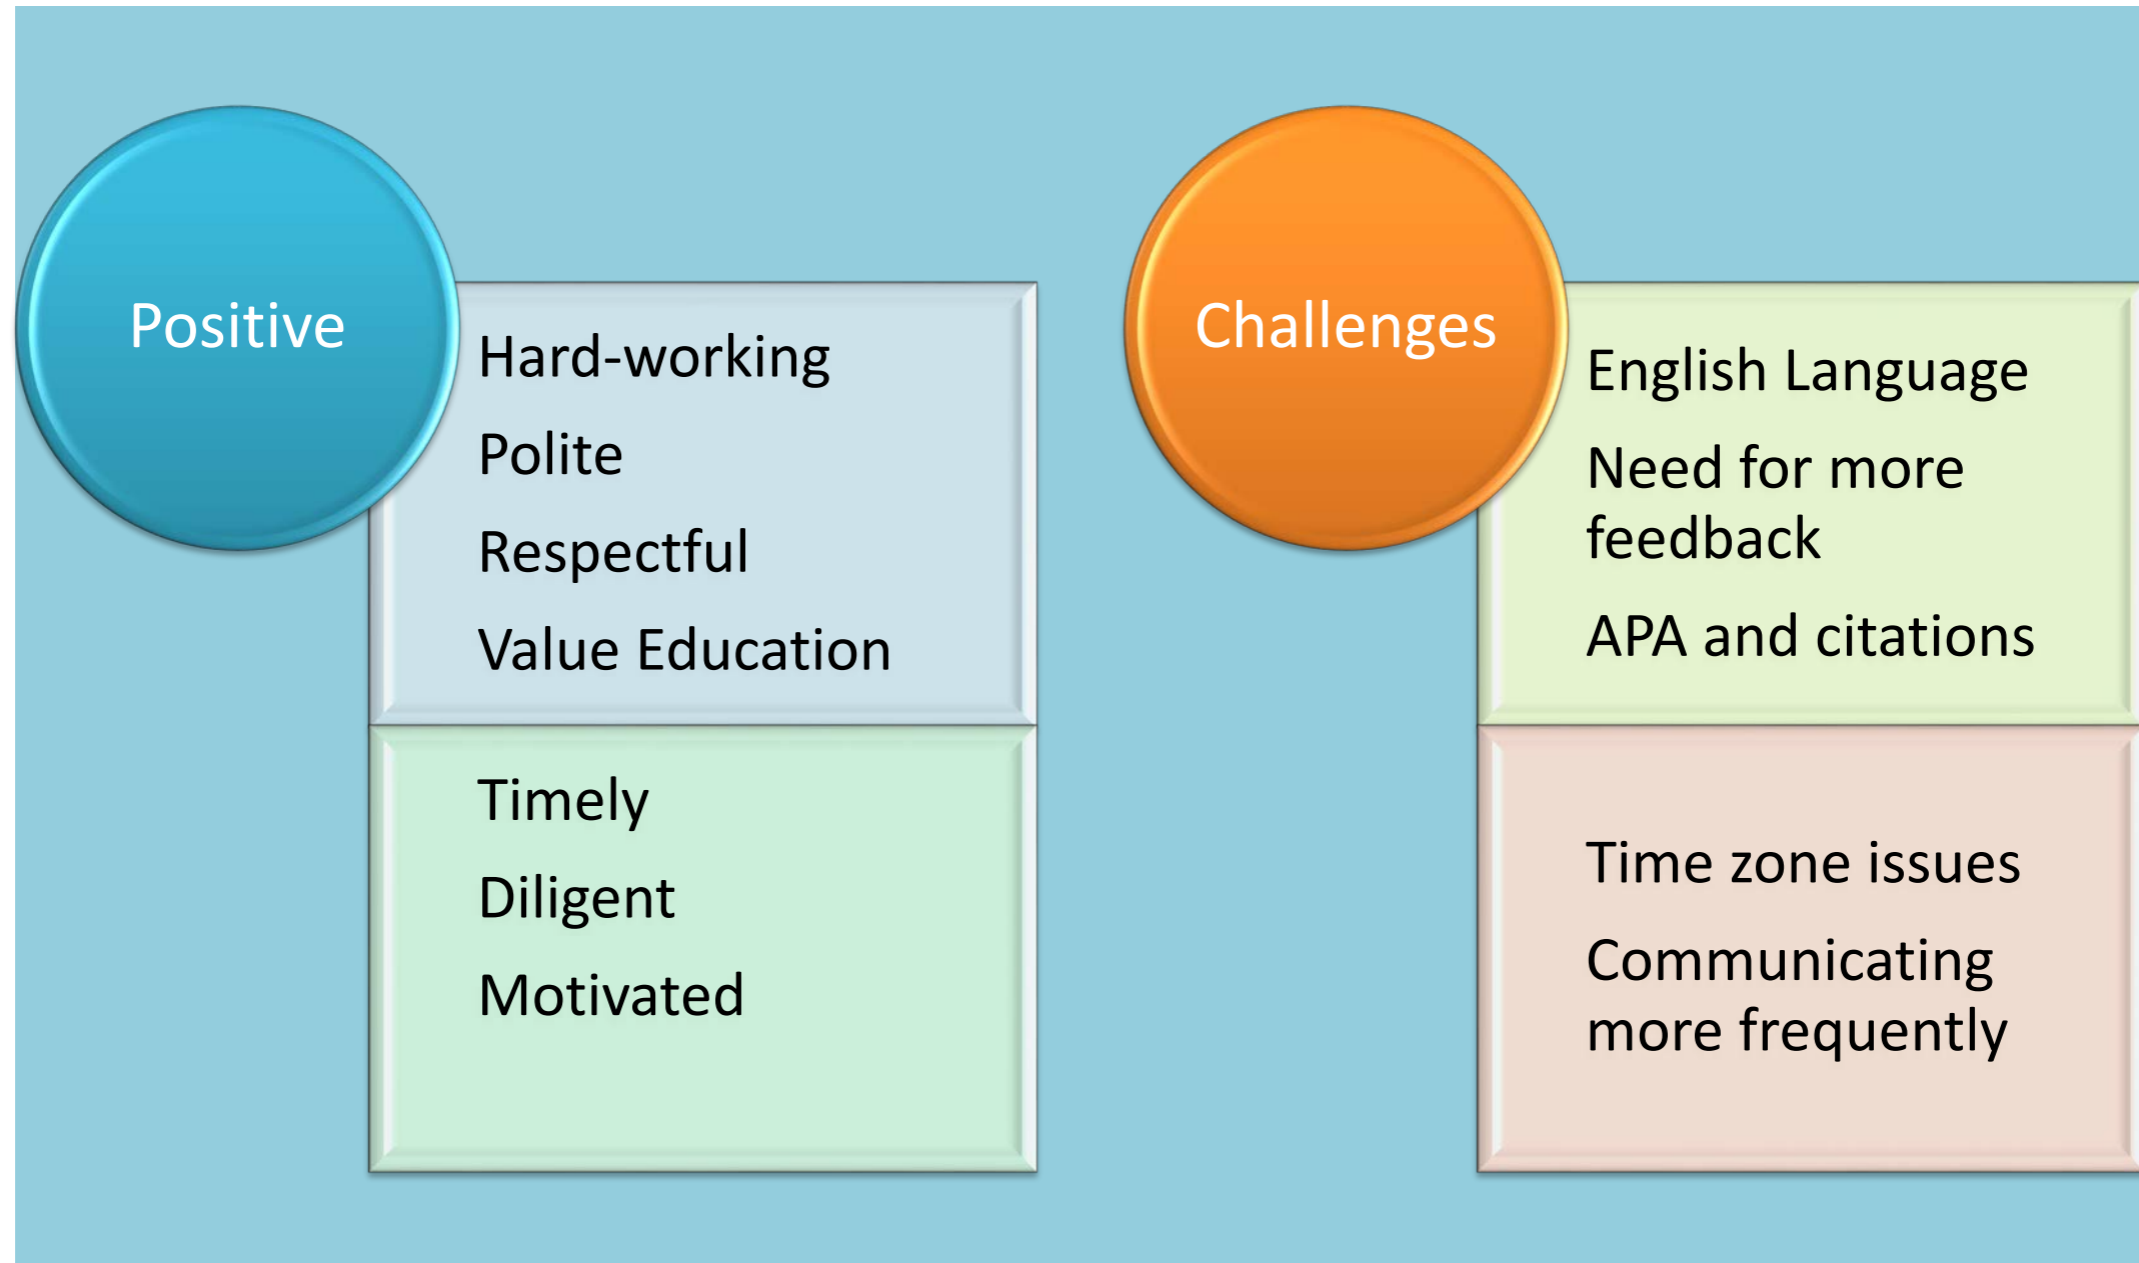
Positive

Hard-working

Polite

Respectful

Value Education

Timely

Diligent

Motivated

Challenges

English Language

Need for more feedback

APA and citations

Time zone issues

Communicating more frequently